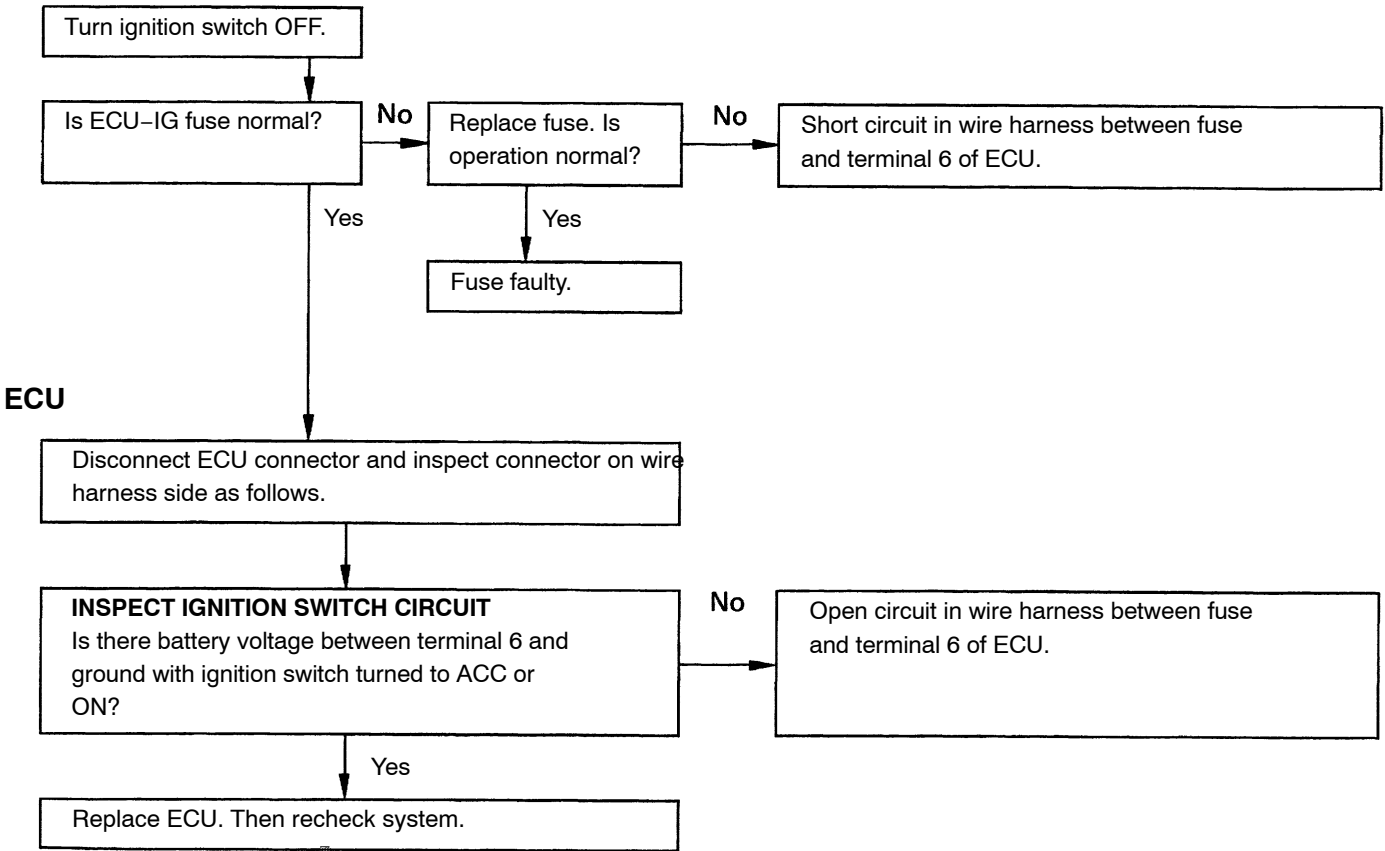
Turn ignition switch OFF.

Is ECU−IG fuse normal?

No

Replace fuse. Is operation normal?

No

Short circuit in wire harness between fuse and terminal 6 of ECU.

Yes

Yes

Fuse faulty.

ECU

Disconnect ECU connector and inspect connector on wire harness side as follows.

INSPECT IGNITION SWITCH CIRCUIT
Is there battery voltage between terminal 6 and ground with ignition switch turned to ACC or ON?

No

Open circuit in wire harness between fuse and terminal 6 of ECU.

Yes

Replace ECU. Then recheck system.